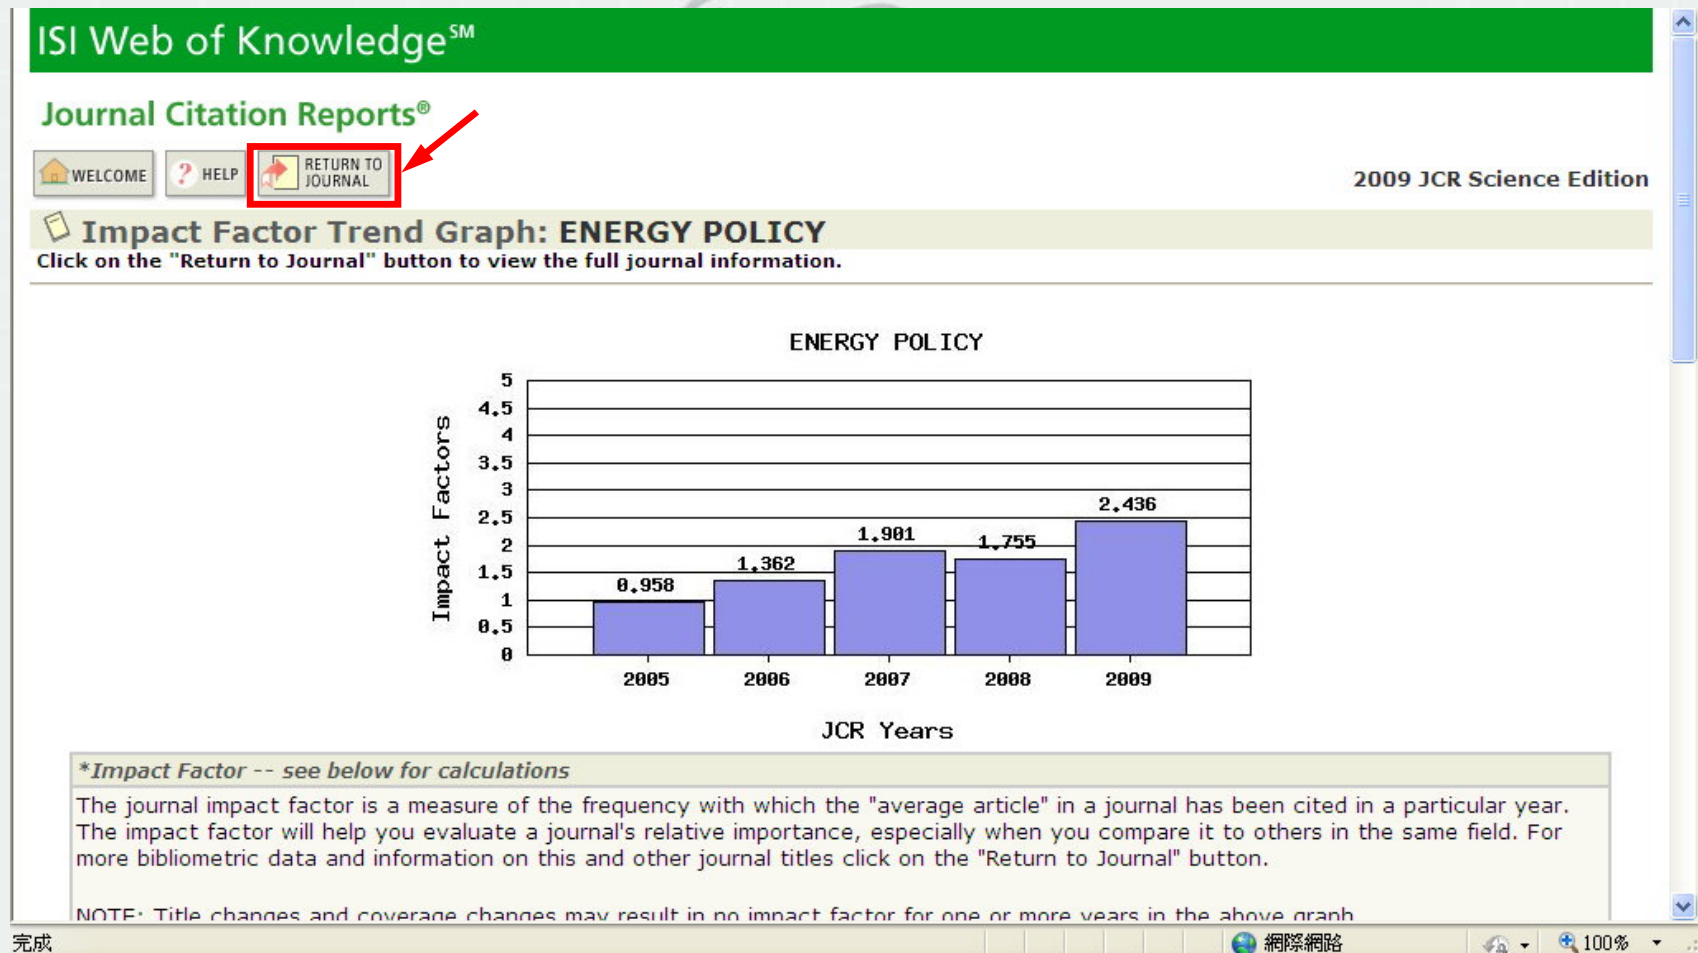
ISI Web of Knowledge℠

Journal Citation Reports®

WELCOME ? HELP RETURN TO JOURNAL

2009 JCR Science Edition

Impact Factor Trend Graph: ENERGY POLICY

Click on the "Return to Journal" button to view the full journal information.

ENERGY POLICY

Impact Factors

5
4.5
4
3.5
3
2.5
2
1.5
1
0.5
0

0.958
1.362
1.901
1.755
2.436

2005 2006 2007 2008 2009

JCR Years

*Impact Factor -- see below for calculations

The journal impact factor is a measure of the frequency with which the "average article" in a journal has been cited in a particular year. The impact factor will help you evaluate a journal's relative importance, especially when you compare it to others in the same field. For more bibliometric data and information on this and other journal titles click on the "Return to Journal" button.

NOTE: Title changes and coverage changes may result in no impact factor for one or more years in the above graph

完成 網際網路 100%